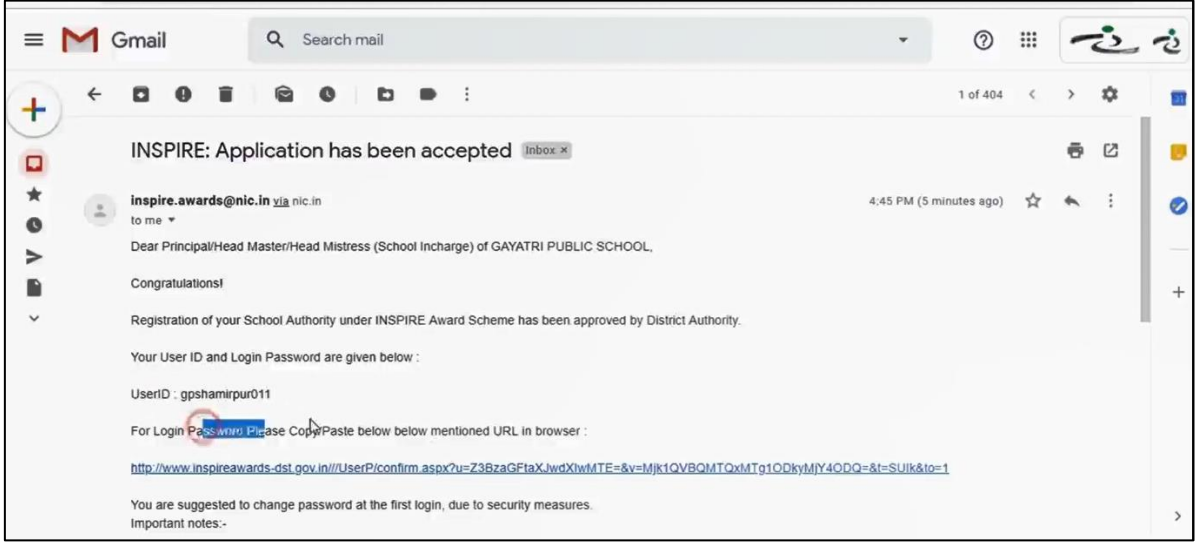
Gmail

Search mail

1 of 404

INSPIRE: Application has been accepted Inbox ×

inspire.awards@nic.in via nic.in
to me

4:45 PM (5 minutes ago)

Dear Principal/Head Master/Head Mistress (School Incharge) of GAYATRI PUBLIC SCHOOL,

Congratulations!

Registration of your School Authority under INSPIRE Award Scheme has been approved by District Authority.

Your User ID and Login Password are given below :

UserID : gpshamirpur011

For Login Password Please Copy/Paste below below mentioned URL in browser :

http://www.inspireawards-dst.gov.in///UserP/confirm.aspx?u=Z3BzaGFtaXJwdXIwMTE=&v=Mjk1QVBQMTQxMTg1ODkyMjY4ODQ=&t=SUIk&to=1

You are suggested to change password at the first login, due to security measures.
Important notes:-